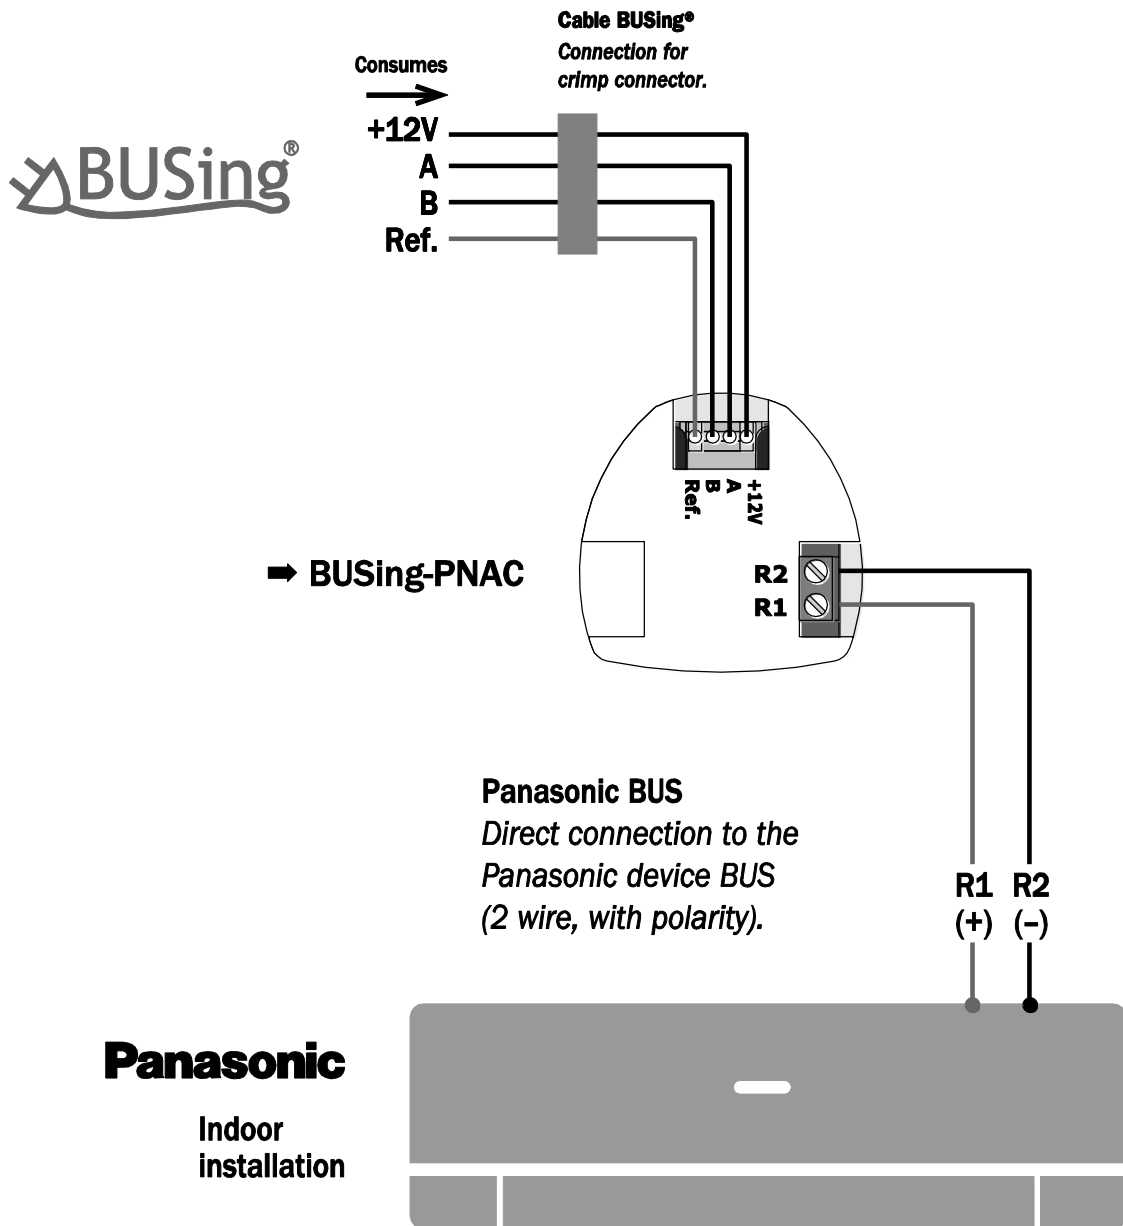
Cable BUSing®
Connection for crimp connector.

Consumes

+12V
A
B
Ref.

BUSing®

Ref.
B
A
+12V

➡ BUSing-PNAC

R2
R1

Panasonic BUS
Direct connection to the Panasonic device BUS (2 wire, with polarity).

R1 (+)
R2 (–)

Panasonic

Indoor installation